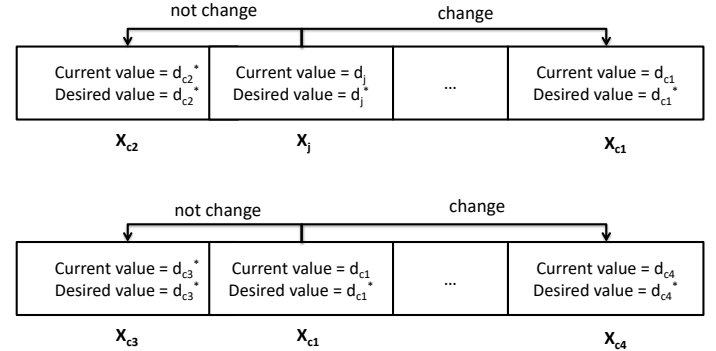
not change

change

| Current value = $d_{c2}^*$ Desired value = $d_{c2}^*$ | Current value = $d_j$ Desired value = $d_j^*$ | ... | Current value = $d_{c1}$ Desired value = $d_{c1}^*$ |
|---|---|---|---|

$X_{c2}$ $X_j$ $X_{c1}$

not change

change

| Current value = $d_{c3}^*$ Desired value = $d_{c3}^*$ | Current value = $d_{c1}$ Desired value = $d_{c1}^*$ | ... | Current value = $d_{c4}$ Desired value = $d_{c4}^*$ |
|---|---|---|---|

$X_{c3}$ $X_{c1}$ $X_{c4}$